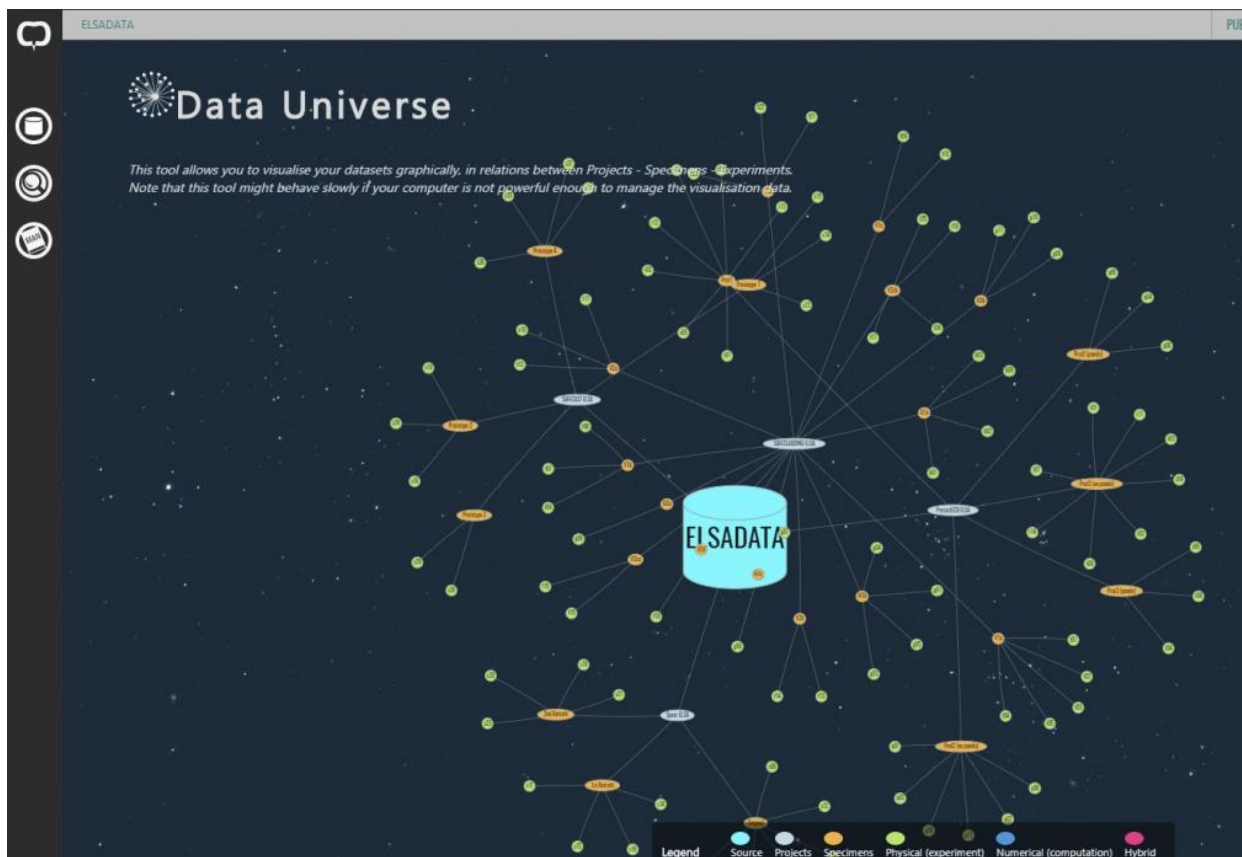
ELSADATA

PUI

Data Universe

This tool allows you to visualise your datasets graphically, in relations between Projects - Specimens - Experiments. Note that this tool might behave slowly if your computer is not powerful enough to manage the visualisation data.

ELSADATA

Legend Source Projects Specimens Physical (experiment) Numerical (computation) Hybrid